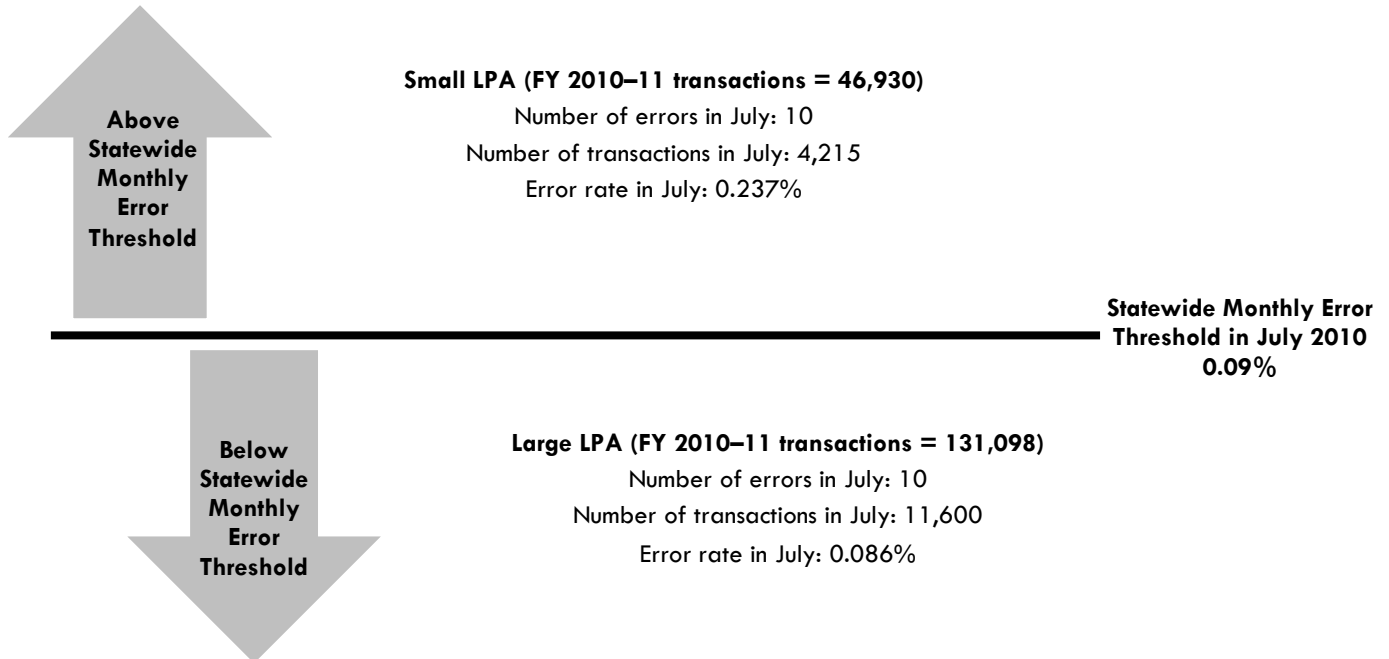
Above Statewide Monthly Error Threshold

Small LPA (FY 2010–11 transactions = 46,930)
Number of errors in July: 10
Number of transactions in July: 4,215
Error rate in July: 0.237%

Statewide Monthly Error Threshold in July 2010
0.09%

Below Statewide Monthly Error Threshold

Large LPA (FY 2010–11 transactions = 131,098)
Number of errors in July: 10
Number of transactions in July: 11,600
Error rate in July: 0.086%